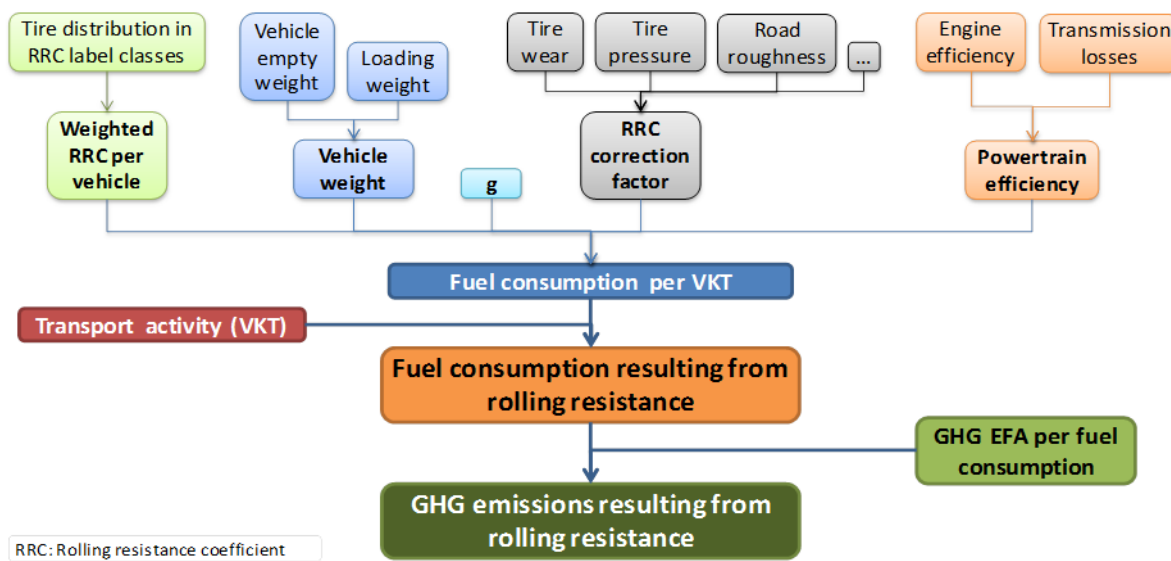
Tire distribution in RRC label classes

Vehicle empty weight

Loading weight

Tire wear

Tire pressure

Road roughness

...

Engine efficiency

Transmission losses

Weighted RRC per vehicle

Vehicle weight

g

RRC correction factor

Powertrain efficiency

Fuel consumption per VKT

Transport activity (VKT)

Fuel consumption resulting from rolling resistance

GHG EFA per fuel consumption

GHG emissions resulting from rolling resistance

RRC: Rolling resistance coefficient